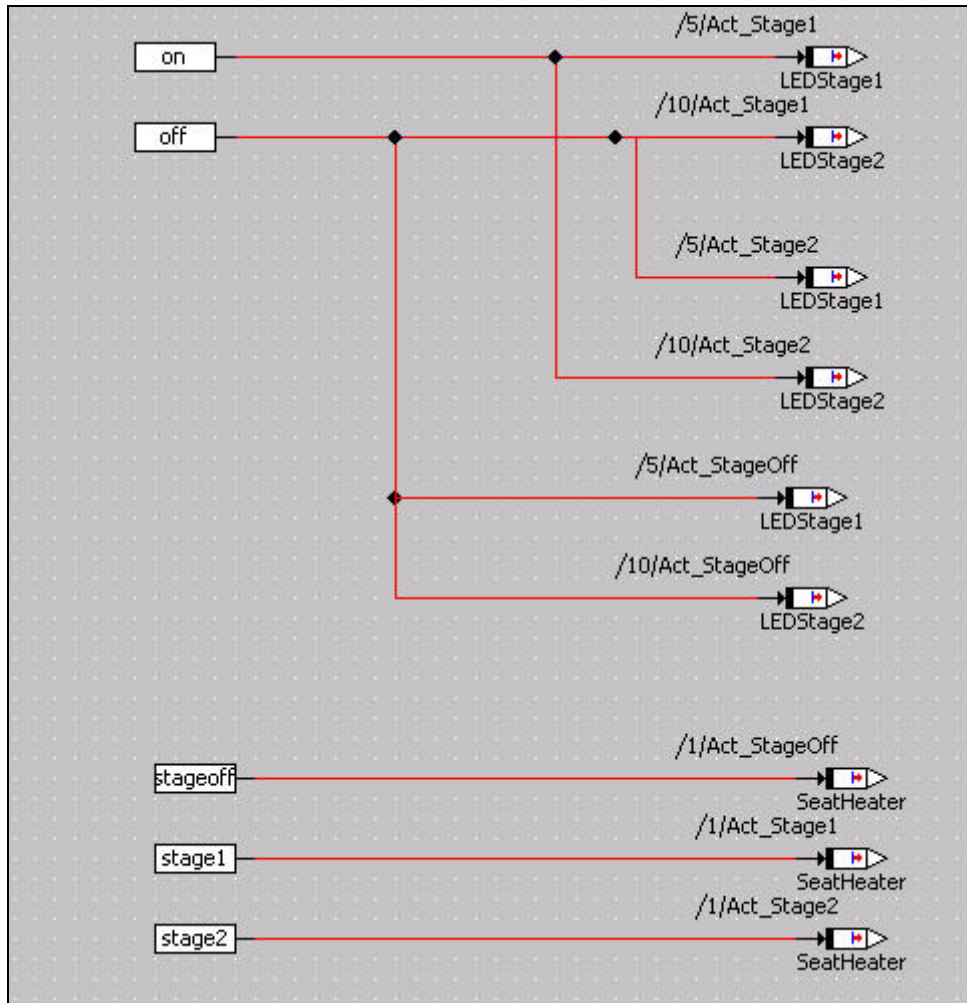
on

/5/Act_Stage1

LEDStage1

off

/10/Act_Stage1

LEDStage2

/5/Act_Stage2

LEDStage1

/10/Act_Stage2

LEDStage2

/5/Act_StageOff

LEDStage1

/10/Act_StageOff

LEDStage2

stageoff

/1/Act_StageOff

SeatHeater

stage1

/1/Act_Stage1

SeatHeater

stage2

/1/Act_Stage2

SeatHeater